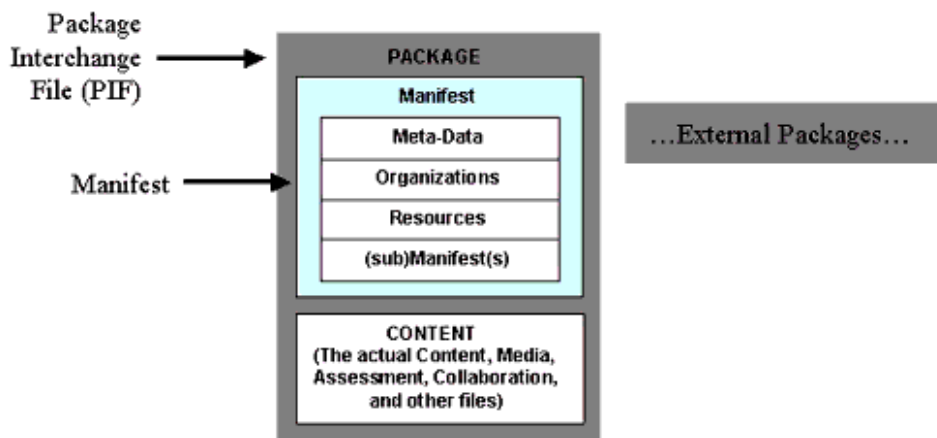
Package Interchange File (PIF)

Manifest

PACKAGE

Manifest

Meta-Data

Organizations

Resources

(sub)Manifest(s)

CONTENT (The actual Content, Media, Assessment, Collaboration, and other files)

...External Packages...